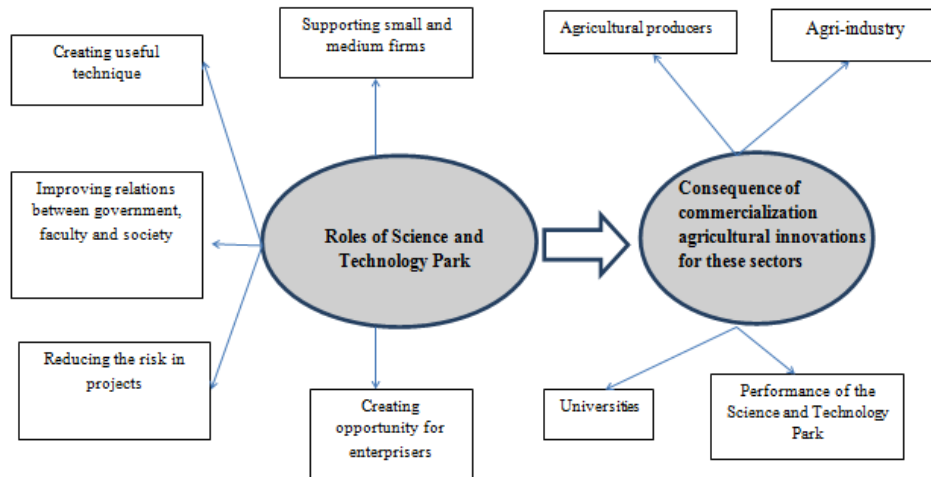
Creating useful technique

Supporting small and medium firms

Agricultural producers

Agri-industry

Improving relations between government, faculty and society

Roles of Science and Technology Park

Consequence of commercialization agricultural innovations for these sectors

Reducing the risk in projects

Creating opportunity for enterprisers

Universities

Performance of the Science and Technology Park